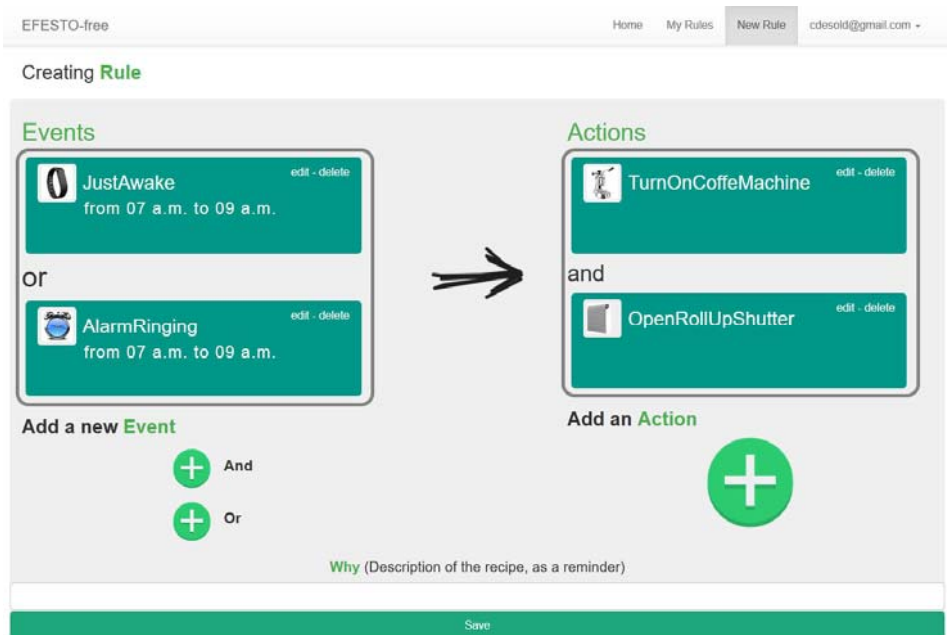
EFESTO-free

Home My Rules New Rule cdesold@gmail.com

Creating Rule

Events

JustAwake edit - delete
from 07 a.m. to 09 a.m.

or

AlarmRinging edit - delete
from 07 a.m. to 09 a.m.

Add a new Event

And

Or

Actions

TurnOnCoffeMachine edit - delete

and

OpenRollUpShutter edit - delete

Add an Action

Why (Description of the recipe, as a reminder)

Save